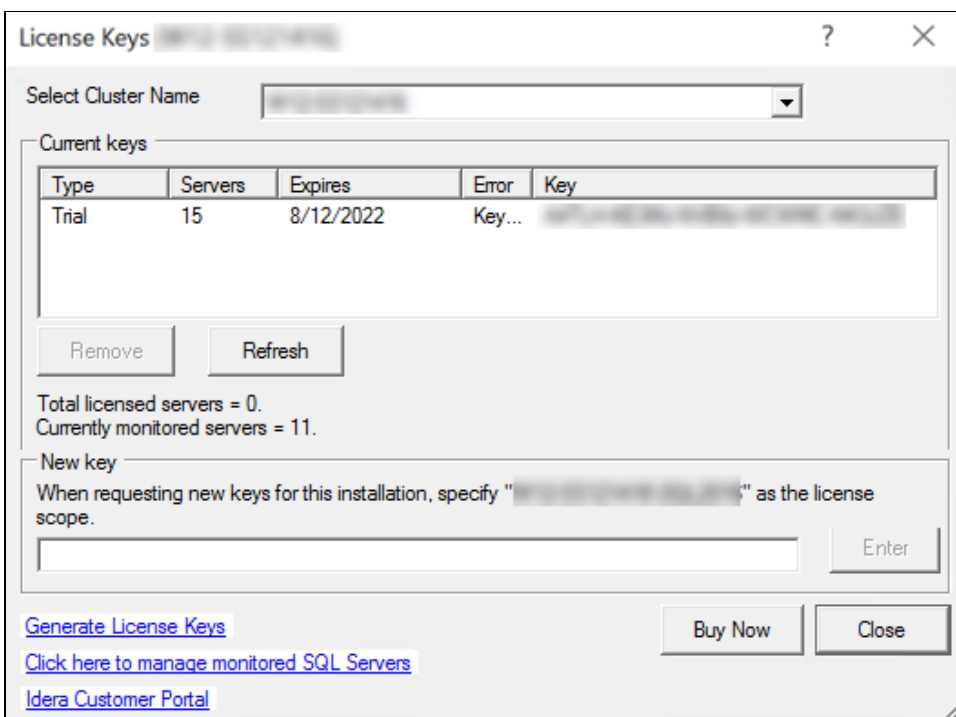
License Keys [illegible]

?

X

Select Cluster Name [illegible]

Current keys

| Type | Servers | Expires | Error | Key |
|---|---|---|---|---|
| Trial | 15 | 8/12/2022 | Key... | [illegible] |

Remove

Refresh

Total licensed servers = 0.
Currently monitored servers = 11.

New key

When requesting new keys for this installation, specify "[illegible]" as the license scope.

Enter

Generate License Keys

Click here to manage monitored SQL Servers

Idera Customer Portal

Buy Now

Close